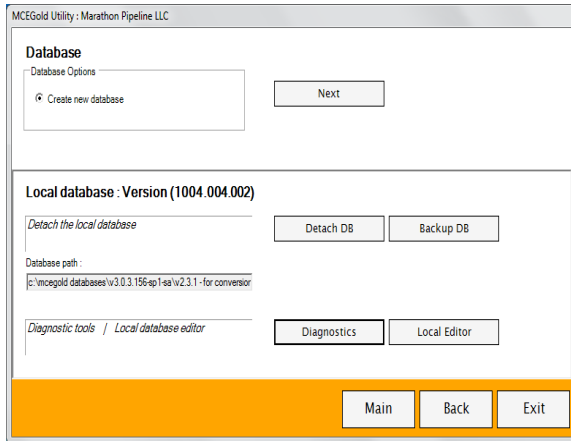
MCEGold Utility : Marathon Pipeline LLC

Database

Database Options

Create new database

Next

Local database : Version (1004.004.002)

Detach the local database

Detach DB

Backup DB

Database path :

c:\mcegold databases\v3.0.3.156-sp1-sa\v2.3.1 - for conversion

Diagnostic tools | Local database editor

Diagnostics

Local Editor

Main

Back

Exit